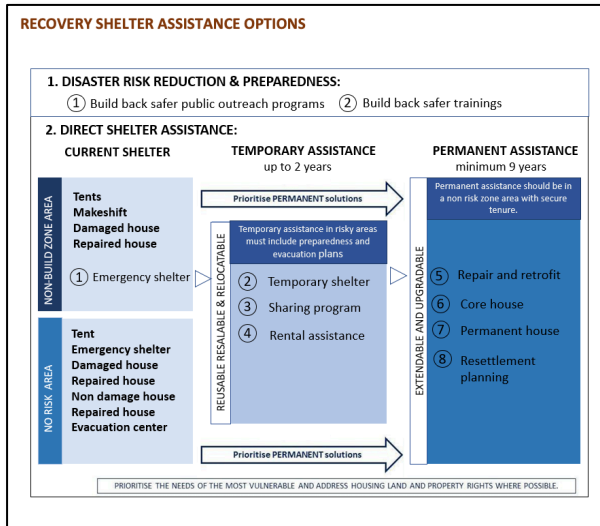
RECOVERY SHELTER ASSISTANCE OPTIONS

1. DISASTER RISK REDUCTION & PREPAREDNESS:

① Build back safer public outreach programs ② Build back safer trainings

2. DIRECT SHELTER ASSISTANCE:

CURRENT SHELTER

TEMPORARY ASSISTANCE
up to 2 years

PERMANENT ASSISTANCE
minimum 9 years

NON-BUILD ZONE AREA

Tents
Makeshift
Damaged house
Repaired house

① Emergency shelter

Prioritise PERMANENT solutions

REUSABLE RESALABLE & RELOCATABLE

Temporary assistance in risky areas must include preparedness and evacuation plans

② Temporary shelter
③ Sharing program
④ Rental assistance

EXTENDABLE AND UPGRADABLE

Permanent assistance should be in a non risk zone area with secure tenure.

⑤ Repair and retrofit
⑥ Core house
⑦ Permanent house
⑧ Resettlement planning

NO RISK AREA

Tent
Emergency shelter
Damaged house
Repaired house
Non damage house
Repaired house
Evacuation center

Prioritise PERMANENT solutions

PRIORITISE THE NEEDS OF THE MOST VULNERABLE AND ADDRESS HOUSING LAND AND PROPERTY RIGHTS WHERE POSSIBLE.